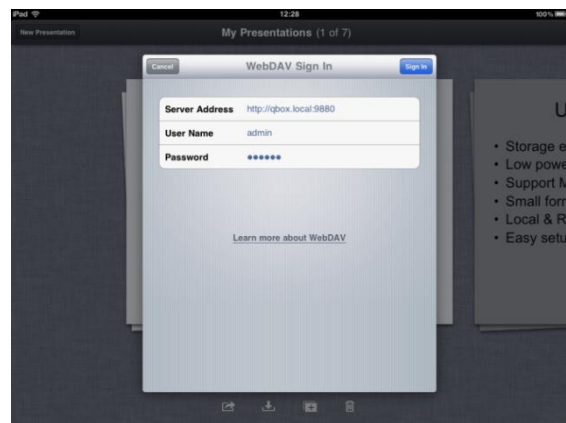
iPad
12:28
100%
New Presentation
My Presentations (1 of 7)
Cancel
WebDAV Sign In
Sign In

| Server Address | http://qbox.local:9880 |
|---|---|
| User Name | admin |
| Password | •••••• |

Learn more about WebDAV

U

• Storage e
• Low powe
• Support M
• Small forn
• Local & R
• Easy setu